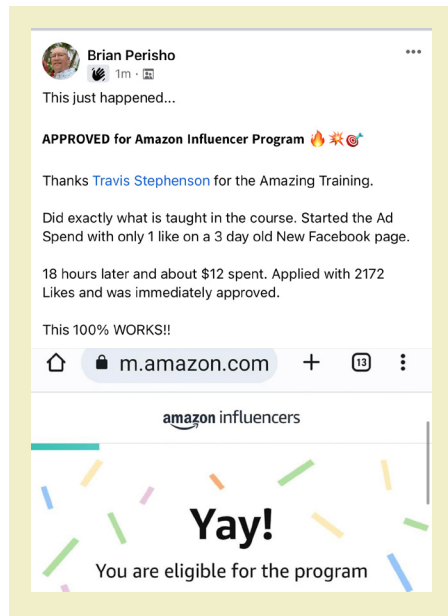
Brian Perisho
1m ·

This just happened...

APPROVED for Amazon Influencer Program 🔥💥🎯

Thanks Travis Stephenson for the Amazing Training.

Did exactly what is taught in the course. Started the Ad Spend with only 1 like on a 3 day old New Facebook page.

18 hours later and about $12 spent. Applied with 2172 Likes and was immediately approved.

This 100% WORKS!!

m.amazon.com

13

amazon influencers

Yay!

You are eligible for the program